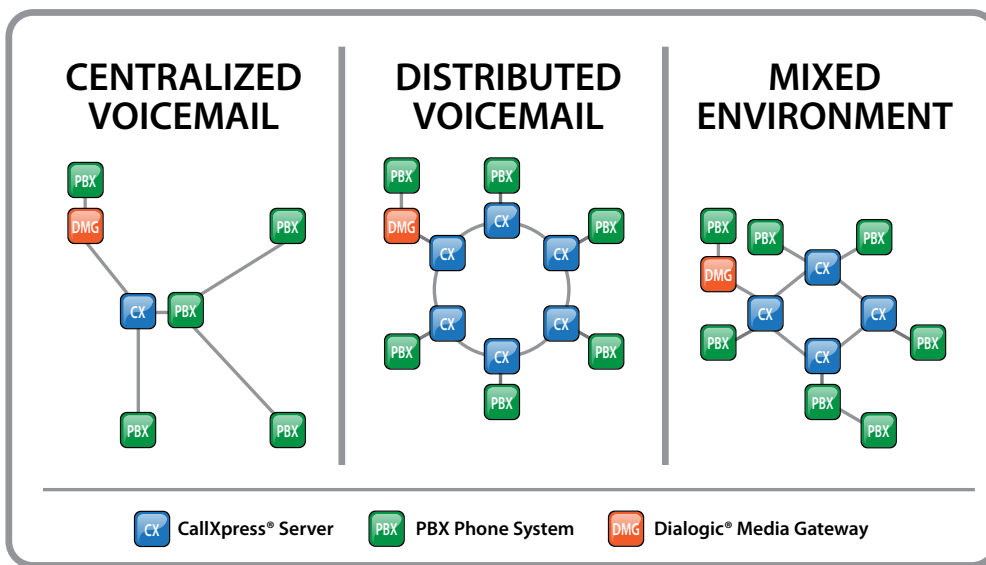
CENTRALIZED VOICEMAIL

PBX
DMG
PBX
CX
PBX
PBX
PBX

DISTRIBUTED VOICEMAIL

PBX
PBX
DMG
CX
PBX
CX
CX
CX
CX
PBX
CX
PBX
PBX

MIXED ENVIRONMENT

PBX
PBX
PBX
DMG
CX
CX
CX
PBX
CX
PBX
PBX
PBX

CX CallXpress® Server
PBX PBX Phone System
DMG Dialogic® Media Gateway